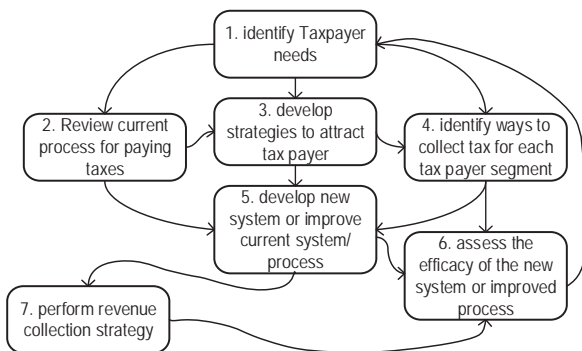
1. identify Taxpayer needs

2. Review current process for paying taxes

3. develop strategies to attract tax payer

4. identify ways to collect tax for each tax payer segment

5. develop new system or improve current system/ process

6. assess the efficacy of the new system or improved process

7. perform revenue collection strategy